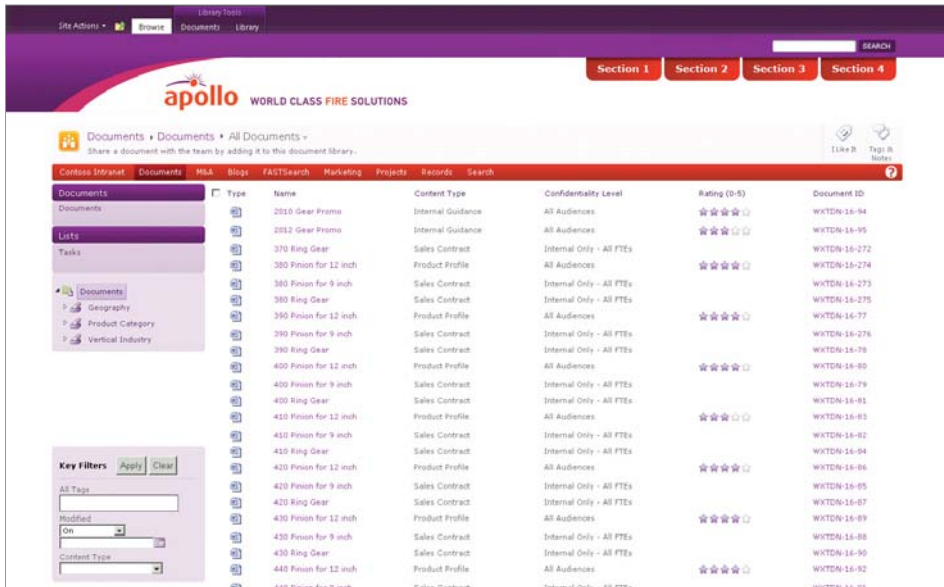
Site Actions · Browse Library Tools Documents Library

SEARCH

Section 1 Section 2 Section 3 Section 4

apollo WORLD CLASS FIRE SOLUTIONS

Documents › Documents › All Documents ·
Share a document with the team by adding it to this document library.

I Like It Tags & Notes

Contoso Intranet Documents M&A Blogs FASTSearch Marketing Projects Records Search

Documents
Documents

Lists
Tasks

Documents
Geography
Product Category
Vertical Industry

Key Filters Apply Clear
All Tags
Modified
On
Content Type

| Type | Name | Content Type | Confidentiality Level | Rating (0-5) | Document ID |
|---|---|---|---|---|---|
| | 2010 Gear Promo | Internal Guidance | All Audiences | | WXTDN-16-94 |
| | 2012 Gear Promo | Internal Guidance | All Audiences | | WXTDN-16-95 |
| | 370 Ring Gear | Sales Contract | Internal Only - All FTEs | | WXTDN-16-272 |
| | 380 Pinion for 12 inch | Product Profile | All Audiences | | WXTDN-16-274 |
| | 380 Pinion for 9 inch | Sales Contract | Internal Only - All FTEs | | WXTDN-16-273 |
| | 380 Ring Gear | Sales Contract | Internal Only - All FTEs | | WXTDN-16-275 |
| | 390 Pinion for 12 inch | Product Profile | All Audiences | | WXTDN-16-77 |
| | 390 Pinion for 9 inch | Sales Contract | Internal Only - All FTEs | | WXTDN-16-276 |
| | 390 Ring Gear | Sales Contract | Internal Only - All FTEs | | WXTDN-16-78 |
| | 400 Pinion for 12 inch | Product Profile | All Audiences | | WXTDN-16-80 |
| | 400 Pinion for 9 inch | Sales Contract | Internal Only - All FTEs | | WXTDN-16-79 |
| | 400 Ring Gear | Sales Contract | Internal Only - All FTEs | | WXTDN-16-81 |
| | 410 Pinion for 12 inch | Product Profile | All Audiences | | WXTDN-16-83 |
| | 410 Pinion for 9 inch | Sales Contract | Internal Only - All FTEs | | WXTDN-16-82 |
| | 410 Ring Gear | Sales Contract | Internal Only - All FTEs | | WXTDN-16-84 |
| | 420 Pinion for 12 inch | Product Profile | All Audiences | | WXTDN-16-86 |
| | 420 Pinion for 9 inch | Sales Contract | Internal Only - All FTEs | | WXTDN-16-85 |
| | 420 Ring Gear | Sales Contract | Internal Only - All FTEs | | WXTDN-16-87 |
| | 430 Pinion for 12 inch | Product Profile | All Audiences | | WXTDN-16-89 |
| | 430 Pinion for 9 inch | Sales Contract | Internal Only - All FTEs | | WXTDN-16-88 |
| | 430 Ring Gear | Sales Contract | Internal Only - All FTEs | | WXTDN-16-90 |
| | 440 Pinion for 12 inch | Product Profile | All Audiences | | WXTDN-16-92 |